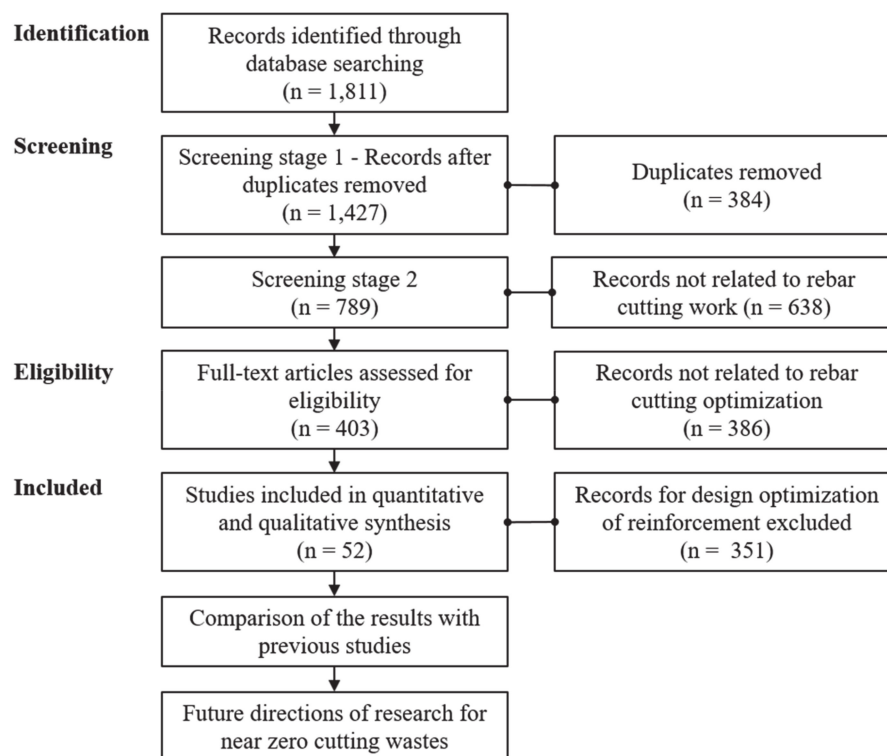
Identification

Records identified through database searching (n = 1,811)

Screening

Screening stage 1 - Records after duplicates removed (n = 1,427)

Duplicates removed (n = 384)

Screening stage 2 (n = 789)

Records not related to rebar cutting work (n = 638)

Eligibility

Full-text articles assessed for eligibility (n = 403)

Records not related to rebar cutting optimization (n = 386)

Included

Studies included in quantitative and qualitative synthesis (n = 52)

Records for design optimization of reinforcement excluded (n = 351)

Comparison of the results with previous studies

Future directions of research for near zero cutting wastes